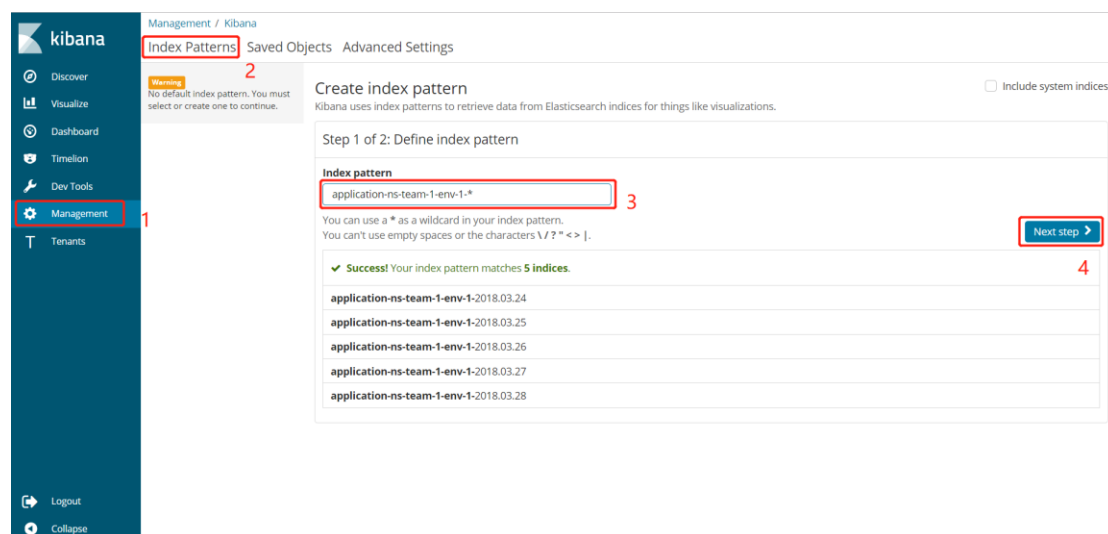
kibana

Discover

Visualize

Dashboard

Timelion

Dev Tools

Management

1

Tenants

Logout

Collapse

Management / Kibana

Index Patterns

2

Saved Objects

Advanced Settings

Warning

No default index pattern. You must select or create one to continue.

Create index pattern

Kibana uses index patterns to retrieve data from Elasticsearch indices for things like visualizations.

Include system indices

Step 1 of 2: Define index pattern

Index pattern

application-ns-team-1-env-1-*

3

You can use a * as a wildcard in your index pattern.

You can't use empty spaces or the characters \ / ? " < > |.

Next step

4

Success! Your index pattern matches 5 indices.

application-ns-team-1-env-1-2018.03.24

application-ns-team-1-env-1-2018.03.25

application-ns-team-1-env-1-2018.03.26

application-ns-team-1-env-1-2018.03.27

application-ns-team-1-env-1-2018.03.28